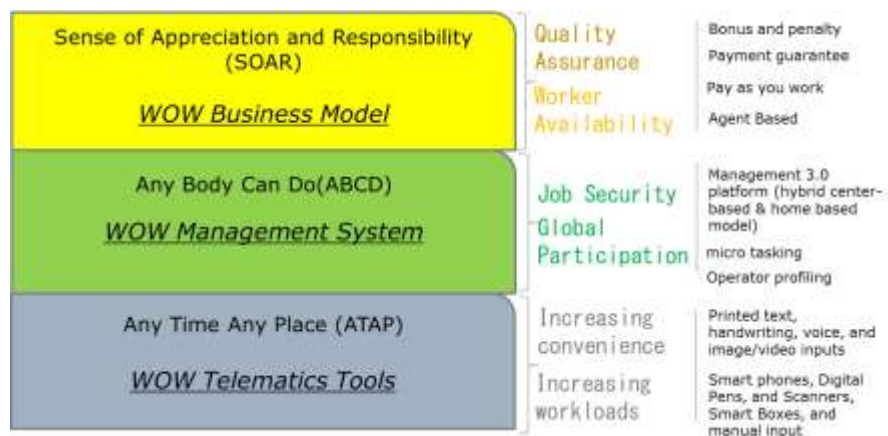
Sense of Appreciation and Responsibility (SOAR)

WOW Business Model

Quality Assurance

Worker Availability

Bonus and penalty

Payment guarantee

Pay as you work

Agent Based

Any Body Can Do(ABCD)

WOW Management System

Job Security

Global Participation

Management 3.0 platform (hybrid center-based & home based model)

micro tasking

Operator profiling

Any Time Any Place (ATAP)

WOW Telematics Tools

Increasing convenience

Increasing workloads

Printed text, handwriting, voice, and image/video inputs

Smart phones, Digital Pens, and Scanners, Smart Boxes, and manual input